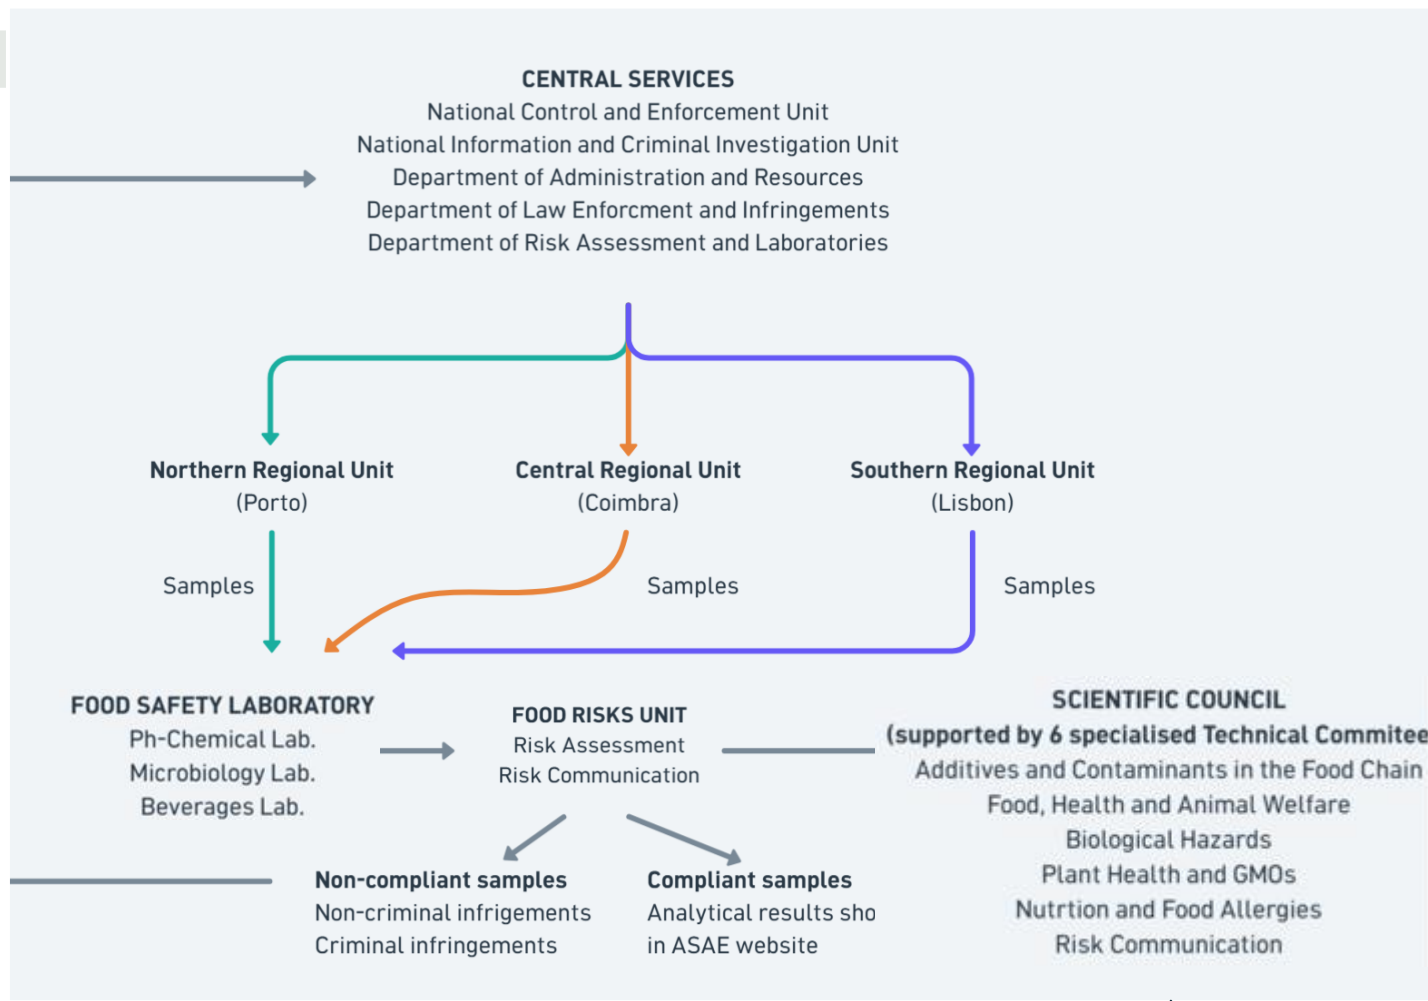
CENTRAL SERVICES
National Control and Enforcement Unit
National Information and Criminal Investigation Unit
Department of Administration and Resources
Department of Law Enforcment and Infringements
Department of Risk Assessment and Laboratories

Northern Regional Unit
(Porto)

Central Regional Unit
(Coimbra)

Southern Regional Unit
(Lisbon)

Samples

Samples

Samples

FOOD SAFETY LABORATORY
Ph-Chemical Lab.
Microbiology Lab.
Beverages Lab.

FOOD RISKS UNIT
Risk Assessment
Risk Communication

SCIENTIFIC COUNCIL
(supported by 6 specialised Technical Commitee
Additives and Contaminants in the Food Chain
Food, Health and Animal Welfare
Biological Hazards
Plant Health and GMOs
Nutrtion and Food Allergies
Risk Communication

Non-compliant samples
Non-criminal infrigements
Criminal infringements

Compliant samples
Analytical results sho
in ASAE website